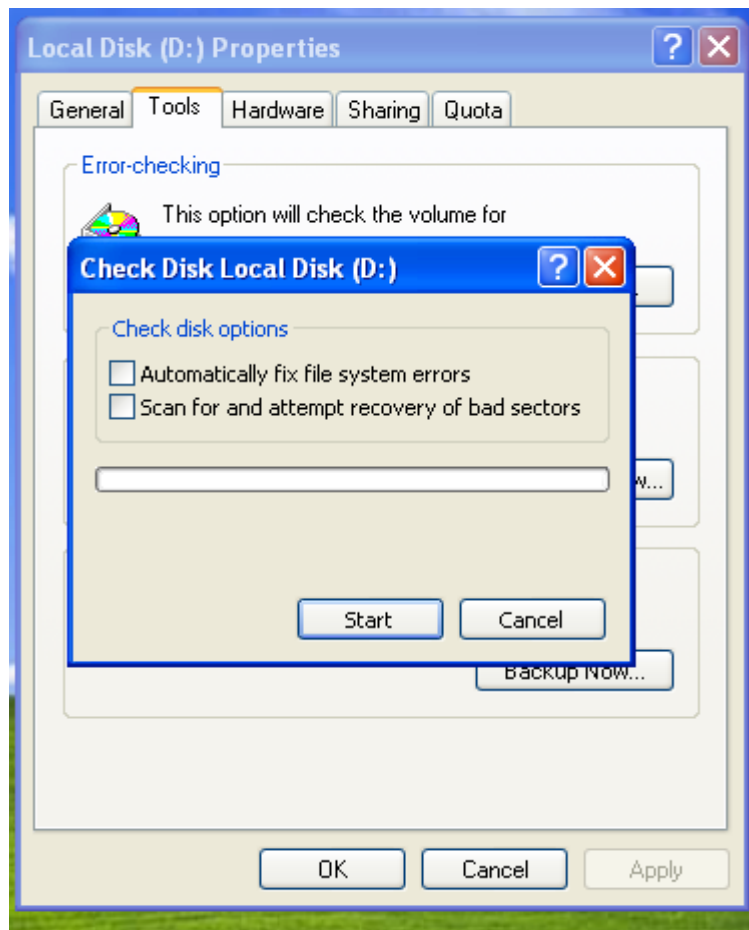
Local Disk (D:) Properties

General Tools Hardware Sharing Quota

Error-checking

This option will check the volume for

Check Disk Local Disk (D:)

Check disk options

Automatically fix file system errors

Scan for and attempt recovery of bad sectors

w...

Start Cancel

Backup Now...

OK Cancel Apply